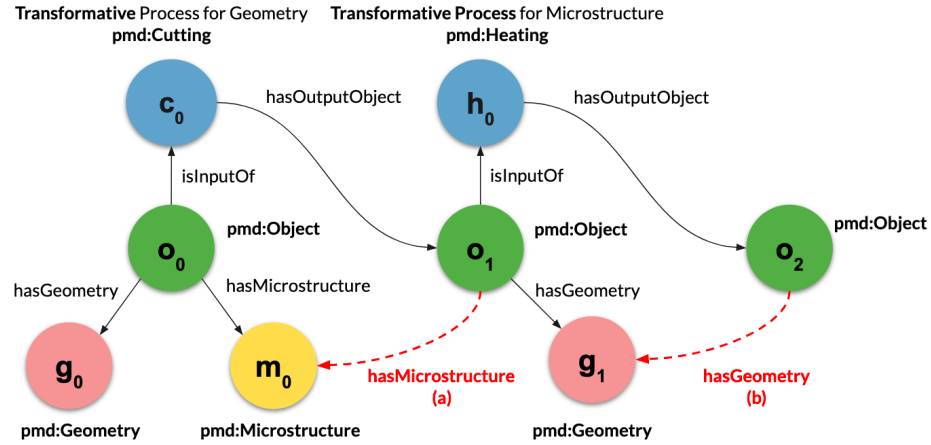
**Transformative** Process for Geometry
**pmd:Cutting**

**Transformative Process** for Microstructure
**pmd:Heating**

$c_0$

hasOutputObject

$h_0$

hasOutputObject

isInputOf

isInputOf

$o_0$

pmd:Object

$o_1$

pmd:Object

$o_2$

pmd:Object

hasGeometry

hasMicrostructure

hasGeometry

$g_0$

$m_0$

hasMicrostructure
(a)

$g_1$

hasGeometry
(b)

pmd:Geometry

pmd:Microstructure

pmd:Geometry